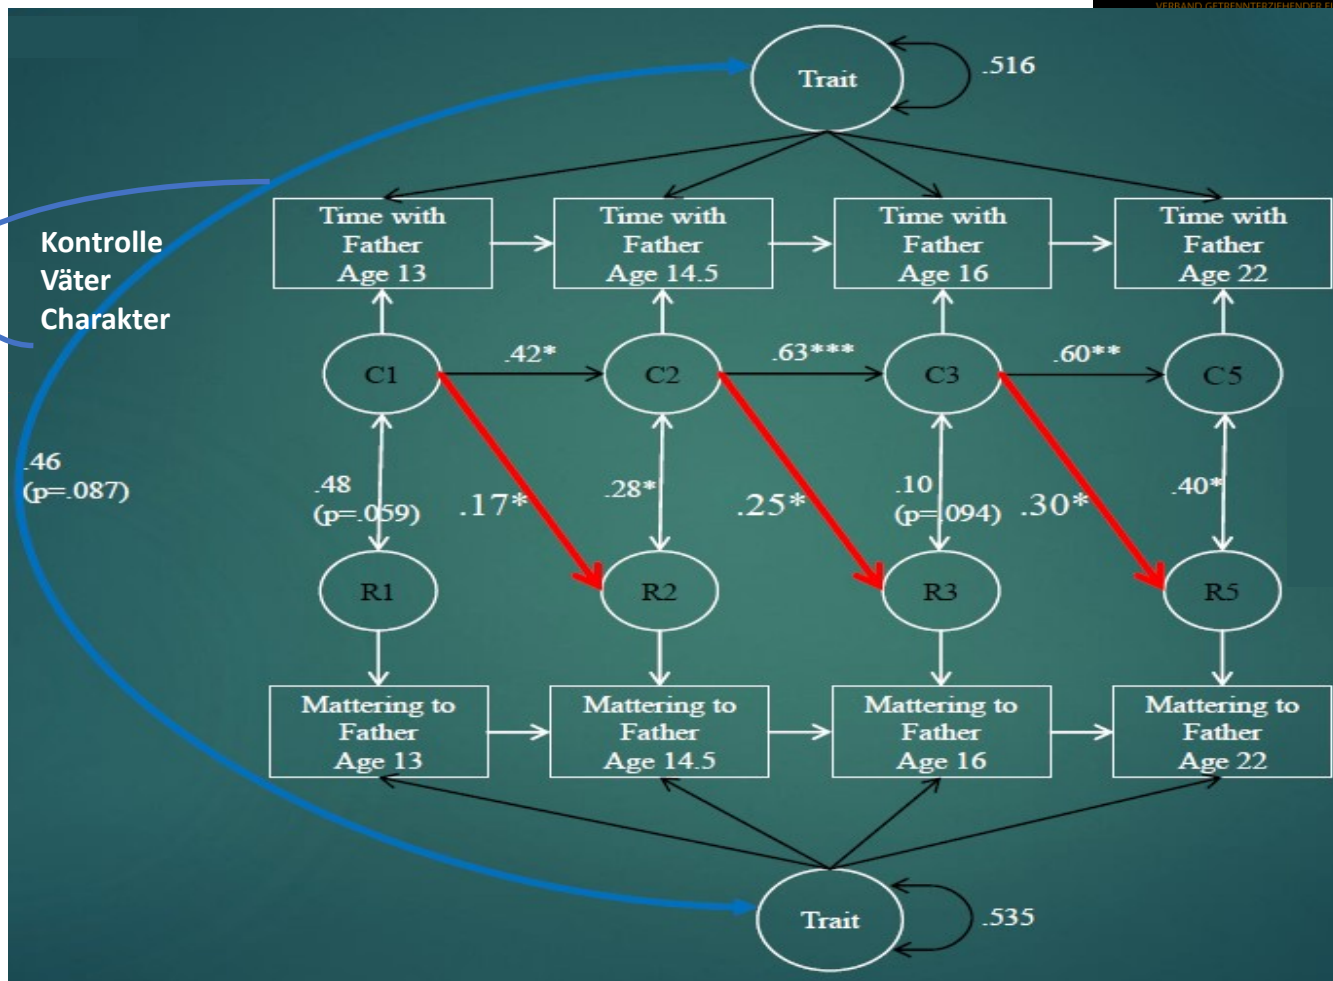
VERBAND GETRENNTERZIEHENDER E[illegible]

Trait

.516

Kontrolle
Väter
Charakter

Time with Father Age 13

Time with Father Age 14.5

Time with Father Age 16

Time with Father Age 22

C1

.42*

C2

.63***

C3

.60**

C5

.46
(p=.087)

.48
(p=.059)

.17*

.28*

.25*

.10
(p=.094)

.30*

.40*

R1

R2

R3

R5

Mattering to Father Age 13

Mattering to Father Age 14.5

Mattering to Father Age 16

Mattering to Father Age 22

Trait

.535